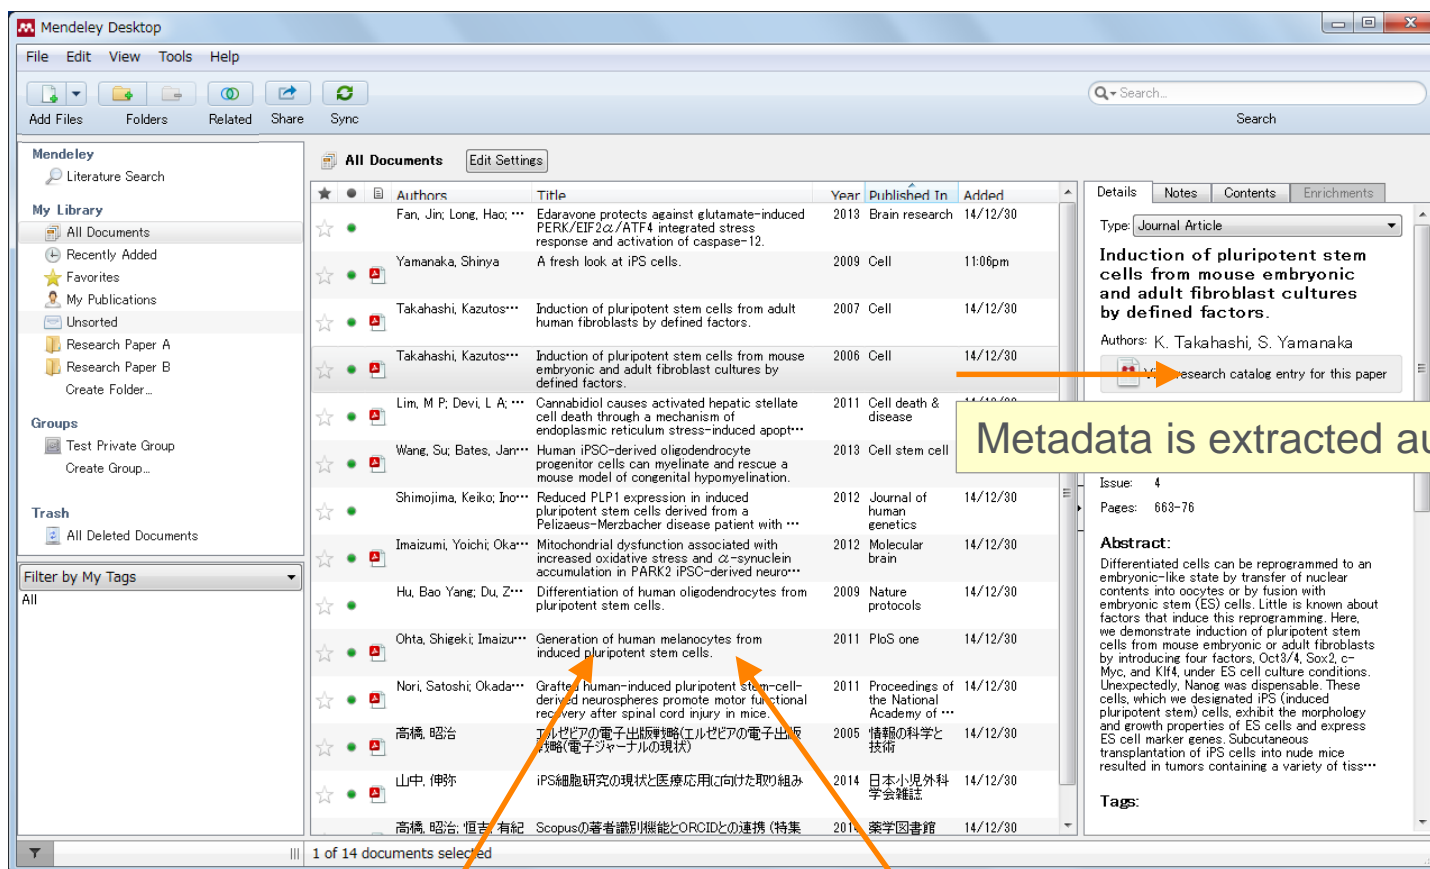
Mendeley Desktop

File Edit View Tools Help

Add Files | Folders | Related | Share | Sync

Search...

Search

Mendeley
Literature Search

My Library
All Documents
Recently Added
Favorites
My Publications
Unsorted
Research Paper A
Research Paper B
Create Folder...

Groups
Test Private Group
Create Group...

Trash
All Deleted Documents

Filter by My Tags
All

All Documents Edit Settings

| Authors | Title | Year | Published In | Added |
|---|---|---|---|---|
| Fan, Jin; Long, Hao; ··· | Edaravone protects against glutamate-induced PERK/EIF2α/ATF4 integrated stress response and activation of caspase-12. | 2013 | Brain research | 14/12/30 |
| Yamanaka, Shinya | A fresh look at iPS cells. | 2009 | Cell | 11:06pm |
| Takahashi, Kazutos··· | Induction of pluripotent stem cells from adult human fibroblasts by defined factors. | 2007 | Cell | 14/12/30 |
| Takahashi, Kazutos··· | Induction of pluripotent stem cells from mouse embryonic and adult fibroblast cultures by defined factors. | 2006 | Cell | 14/12/30 |
| Lim, M P; Devi, L A; ··· | Cannabidiol causes activated hepatic stellate cell death through a mechanism of endoplasmic reticulum stress-induced apopt··· | 2011 | Cell death & disease | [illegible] |
| Wang, Su; Bates, Jan··· | Human iPSC-derived oligodendrocyte progenitor cells can myelinate and rescue a mouse model of congenital hypomyelination. | 2013 | Cell stem cell | |
| Shimojima, Keiko; Ino··· | Reduced PLP1 expression in induced pluripotent stem cells derived from a Pelizaeus-Merzbacher disease patient with ··· | 2012 | Journal of human genetics | 14/12/30 |
| Imaizumi, Yoichi; Oka··· | Mitochondrial dysfunction associated with increased oxidative stress and α-synuclein accumulation in PARK2 iPSC-derived neuro··· | 2012 | Molecular brain | 14/12/30 |
| Hu, Bao Yang; Du, Z··· | Differentiation of human oligodendrocytes from pluripotent stem cells. | 2009 | Nature protocols | 14/12/30 |
| Ohta, Shigeki; Imaizu··· | Generation of human melanocytes from induced pluripotent stem cells. | 2011 | PloS one | 14/12/30 |
| Nori, Satoshi; Okada··· | Grafted human-induced pluripotent stem-cell-derived neurospheres promote motor functional recovery after spinal cord injury in mice. | 2011 | Proceedings of the National Academy of ··· | 14/12/30 |
| 高橋, 昭治 | エルゼビアの電子出版戦略(エルゼビアの電子出版戦略(電子ジャーナルの現状) | 2005 | 情報の科学と技術 | 14/12/30 |
| 山中, 伸弥 | iPS細胞研究の現状と医療応用に向けた取り組み | 2014 | 日本小児外科学会雑誌 | 14/12/30 |
| 高橋, 昭治; 恒吉, 有紀 | Scopusの著者識別機能とORCIDとの連携 (特集 | 201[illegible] | 薬学図書館 | 14/12/30 |

1 of 14 documents selected

Details | Notes | Contents | Enrichments

Type: Journal Article

Induction of pluripotent stem cells from mouse embryonic and adult fibroblast cultures by defined factors.

Authors: K. Takahashi, S. Yamanaka

V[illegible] research catalog entry for this paper

Metadata is extracted au

Issue: 4
Pages: 663-76

Abstract:
Differentiated cells can be reprogrammed to an embryonic-like state by transfer of nuclear contents into oocytes or by fusion with embryonic stem (ES) cells. Little is known about factors that induce this reprogramming. Here, we demonstrate induction of pluripotent stem cells from mouse embryonic or adult fibroblasts by introducing four factors, Oct3/4, Sox2, c-Myc, and Klf4, under ES cell culture conditions. Unexpectedly, Nanog was dispensable. These cells, which we designated iPS (induced pluripotent stem) cells, exhibit the morphology and growth properties of ES cells and express ES cell marker genes. Subcutaneous transplantation of iPS cells into nude mice resulted in tumors containing a variety of tiss···

Tags: